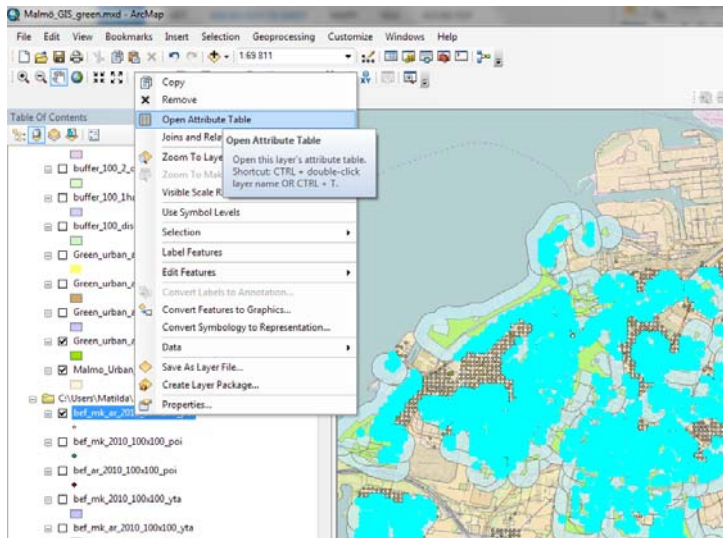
Malmö_GIS_green.mxd - ArcMap

File Edit View Bookmarks Insert Selection Geoprocessing Customize Windows Help

1:69 811

Table Of Contents

buffer_100_2_c
buffer_100_1ha
buffer_100_dis
Green_urban_a
Green_urban_a
Green_urban_a
Green_urban_a
Malmo_Urban
C:\Users\Matilda\
bef_mk_ar_2010
bef_mk_2010_100x100_poi
bef_ar_2010_100x100_poi
bef_mk_2010_100x100_yta
bef_mk_ar_2010_100x100_yta

Copy
Remove
Open Attribute Table
Joins and Rela
Zoom To Laye
Zoom To Mak
Visible Scale R
Use Symbol Levels
Selection
Label Features
Edit Features
Convert Labels to Annotation...
Convert Features to Graphics...
Convert Symbology to Representation...
Data
Save As Layer File...
Create Layer Package...
Properties...

Open Attribute Table
Open this layer's attribute table. Shortcut: CTRL + double-click layer name OR CTRL + T.